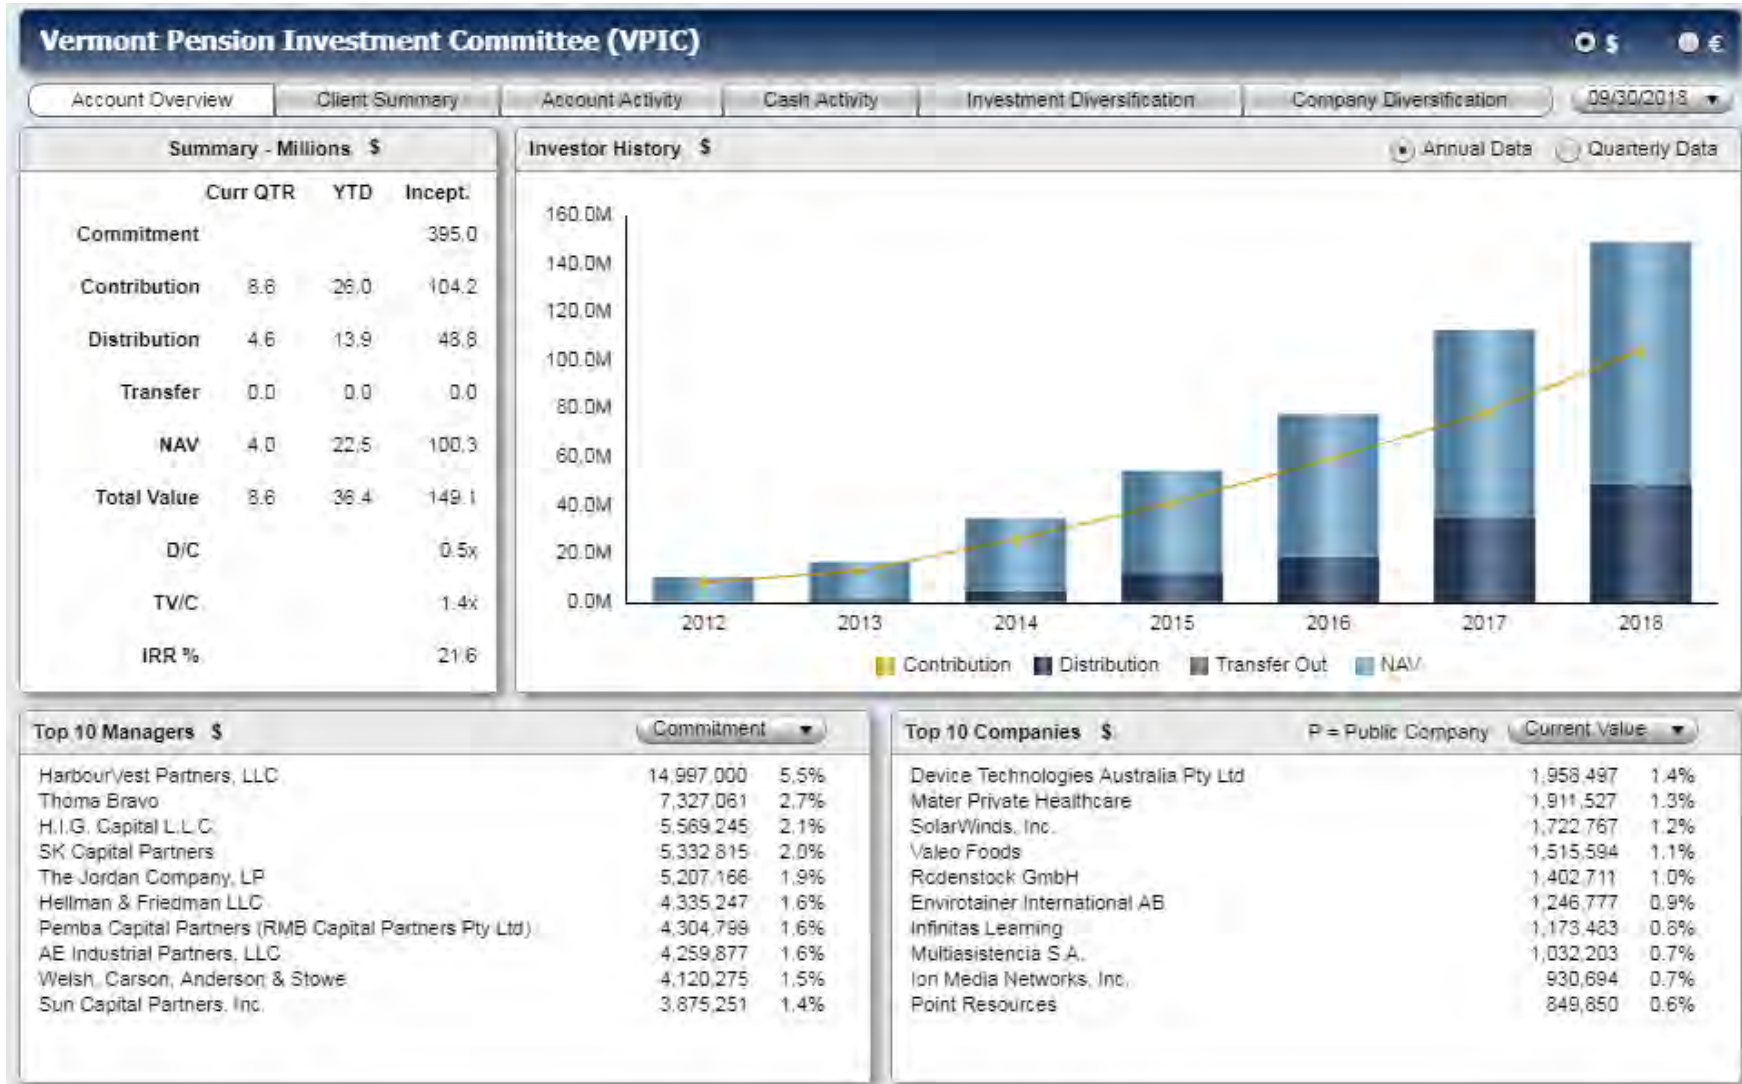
Vermont Pension Investment Committee (VPIC)

$ €

Account Overview | Client Summary | Account Activity | Cash Activity | Investment Diversification | Company Diversification | 09/30/2018

Summary - Millions $

| | Curr QTR | YTD | Incept. |
|---|---|---|---|
| Commitment | | | 395.0 |
| Contribution | 8.6 | 26.0 | 104.2 |
| Distribution | 4.6 | 13.9 | 48.8 |
| Transfer | 0.0 | 0.0 | 0.0 |
| NAV | 4.0 | 22.5 | 100.3 |
| Total Value | 8.6 | 36.4 | 149.1 |
| D/C | | | 0.5x |
| TV/C | | | 1.4x |
| IRR % | | | 21.6 |

Investor History $

Annual Data Quarterly Data

160.0M
140.0M
120.0M
100.0M
80.0M
60.0M
40.0M
20.0M
0.0M

2012 2013 2014 2015 2016 2017 2018

Contribution Distribution Transfer Out NAV

Top 10 Managers $ Commitment

| | | |
|---|---|---|
| HarbourVest Partners, LLC | 14,997,000 | 5.5% |
| Thoma Bravo | 7,327,061 | 2.7% |
| H.I.G. Capital L.L.C. | 5,569,245 | 2.1% |
| SK Capital Partners | 5,332,815 | 2.0% |
| The Jordan Company, LP | 5,207,166 | 1.9% |
| Hellman & Friedman LLC | 4,335,247 | 1.6% |
| Pemba Capital Partners (RMB Capital Partners Pty Ltd) | 4,304,799 | 1.6% |
| AE Industrial Partners, LLC | 4,259,877 | 1.6% |
| Welsh, Carson, Anderson & Stowe | 4,120,275 | 1.5% |
| Sun Capital Partners, Inc. | 3,875,251 | 1.4% |

Top 10 Companies $ P = Public Company Current Value

| | | |
|---|---|---|
| Device Technologies Australia Pty Ltd | 1,958,497 | 1.4% |
| Mater Private Healthcare | 1,911,527 | 1.3% |
| SolarWinds, Inc. | 1,722,767 | 1.2% |
| Valeo Foods | 1,515,594 | 1.1% |
| Rodenstock GmbH | 1,402,711 | 1.0% |
| Envirotainer International AB | 1,246,777 | 0.9% |
| Infinitas Learning | 1,173,483 | 0.8% |
| Multiasistencia S.A. | 1,032,203 | 0.7% |
| Ion Media Networks, Inc. | 930,694 | 0.7% |
| Point Resources | 849,850 | 0.6% |